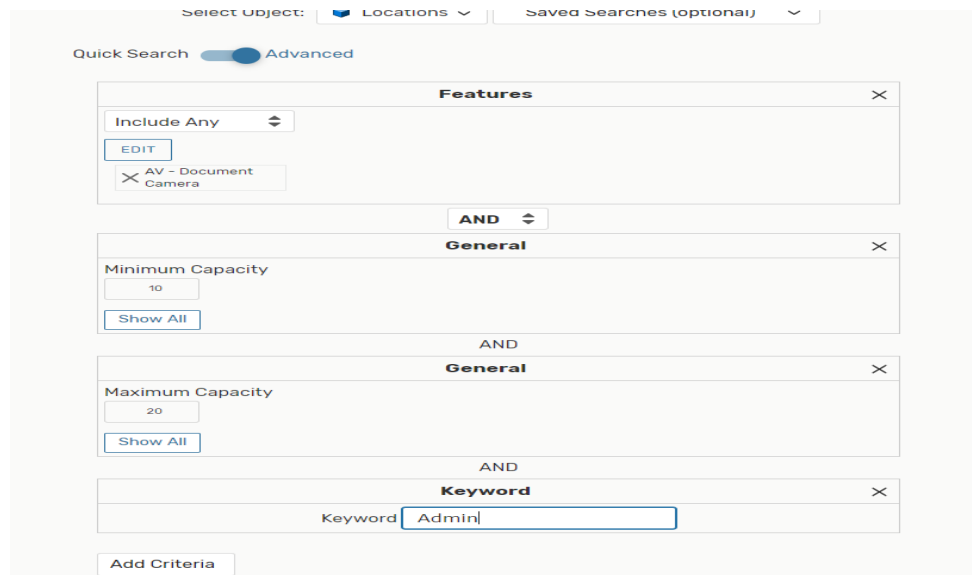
Select Object: Locations Saved Searches (optional)

Quick Search Advanced

Features ×

Include Any

EDIT

× AV - Document Camera

AND

General ×

Minimum Capacity

10

Show All

AND

General ×

Maximum Capacity

20

Show All

AND

Keyword ×

Keyword Admin

Add Criteria